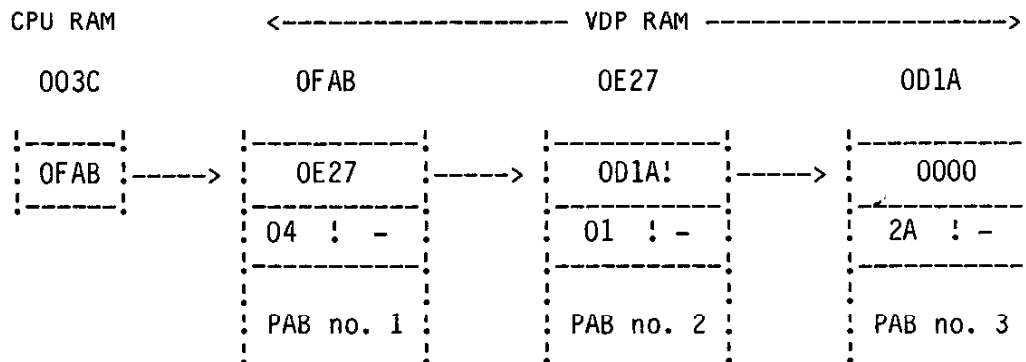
CPU RAM <------------------- VDP RAM ------------------->

003C 0FAB 0E27 0D1A

| CPU RAM 003C | VDP RAM 0FAB | VDP RAM 0E27 | VDP RAM 0D1A |
|---|---|---|---|
| 0FAB ----> | 0E27 ----> | 0D1A! ----> | 0000 |
| | 04 ! - | 01 ! - | 2A ! - |
| | PAB no. 1 | PAB no. 2 | PAB no. 3 |